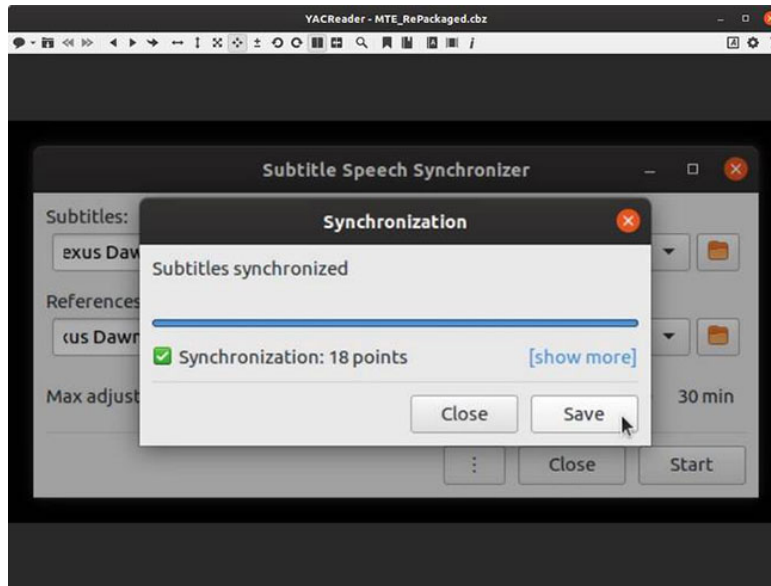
YACReader - MTE_RePackaged.cbz

Subtitle Speech Synchronizer

Subtitles:

exus Daw

References

‹us Dawn

Max adjust

30 min

Close

Start

Synchronization

Subtitles synchronized

Synchronization: 18 points

[show more]

Close

Save